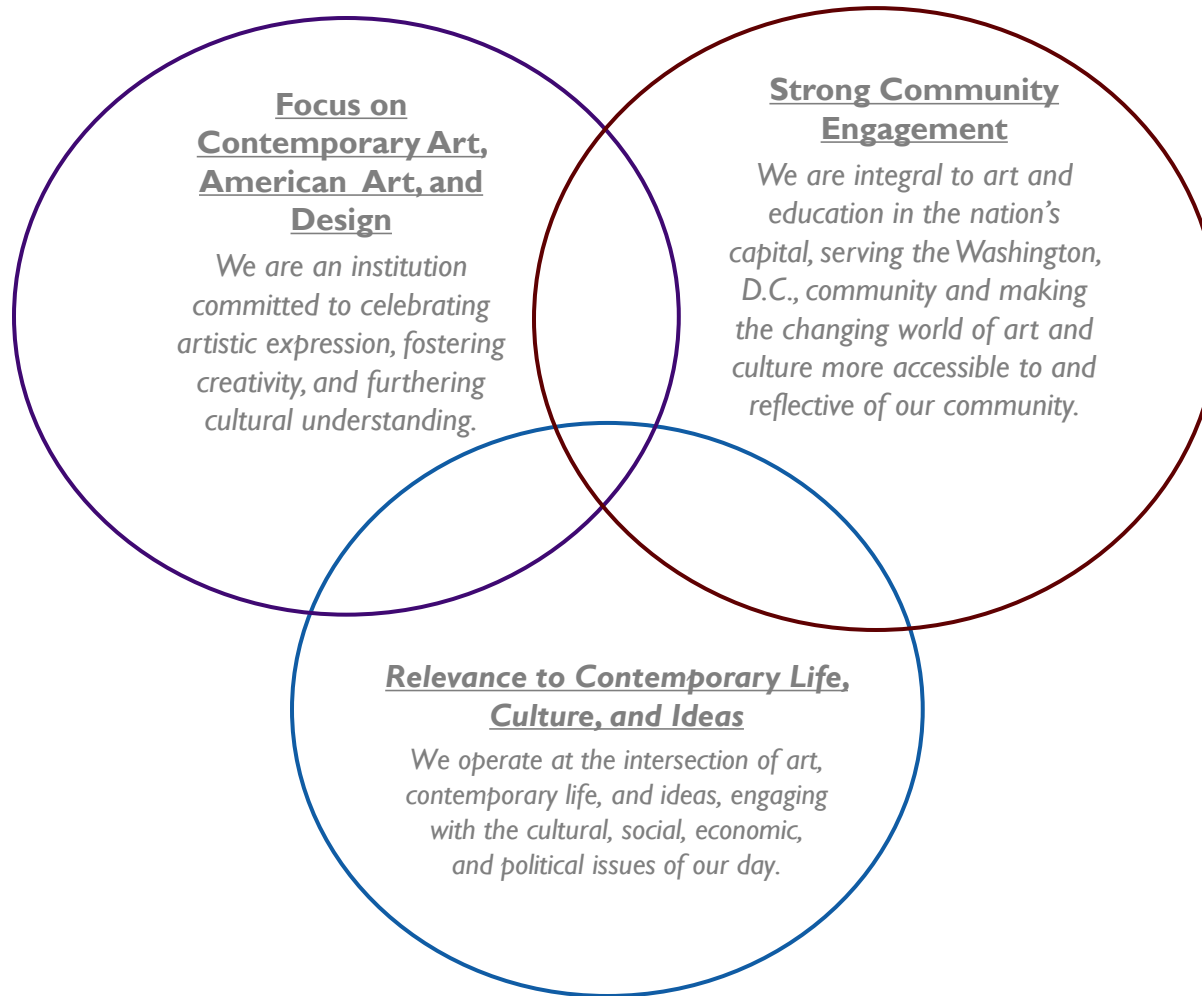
Focus on Contemporary Art, American Art, and Design

We are an institution committed to celebrating artistic expression, fostering creativity, and furthering cultural understanding.

Strong Community Engagement

We are integral to art and education in the nation's capital, serving the Washington, D.C., community and making the changing world of art and culture more accessible to and reflective of our community.

Relevance to Contemporary Life, Culture, and Ideas

We operate at the intersection of art, contemporary life, and ideas, engaging with the cultural, social, economic, and political issues of our day.